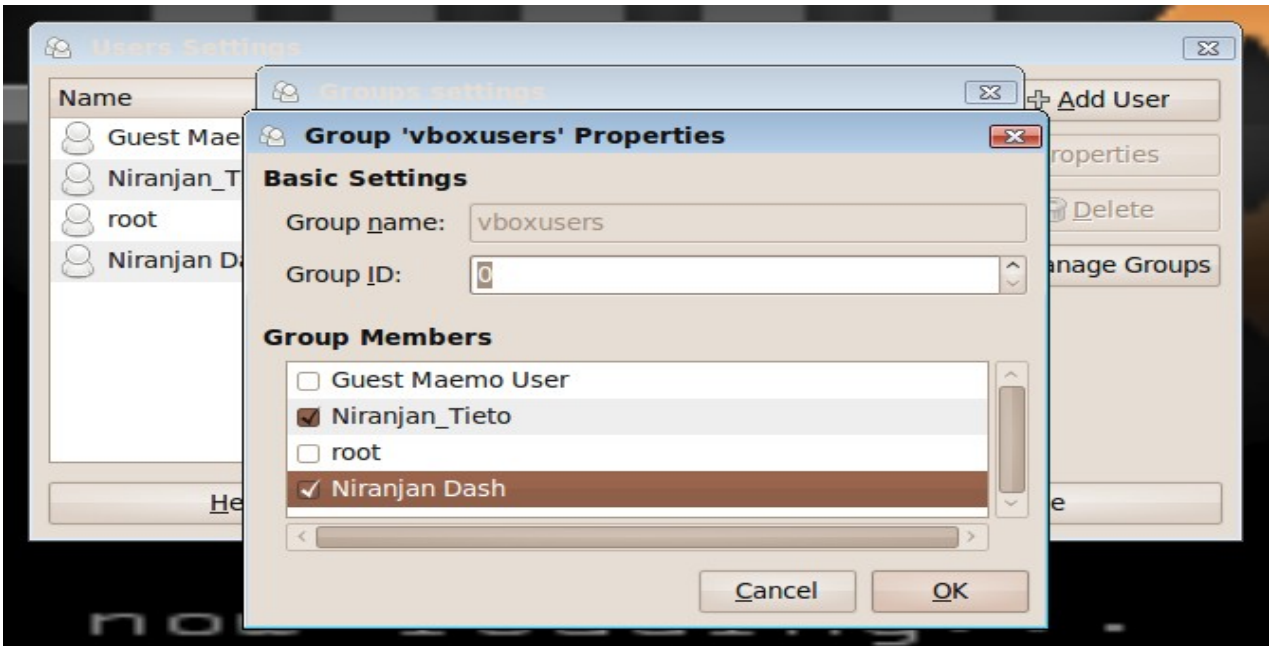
Users Settings

Name

Guest Mae

Niranjan_T

root

Niranjan Da

He

Add User

roperties

Delete

anage Groups

e

Groups settings

Group 'vboxusers' Properties

Basic Settings

Group name: vboxusers

Group ID: 0

Group Members

Guest Maemo User

Niranjan_Tieto

root

Niranjan Dash

Cancel

OK